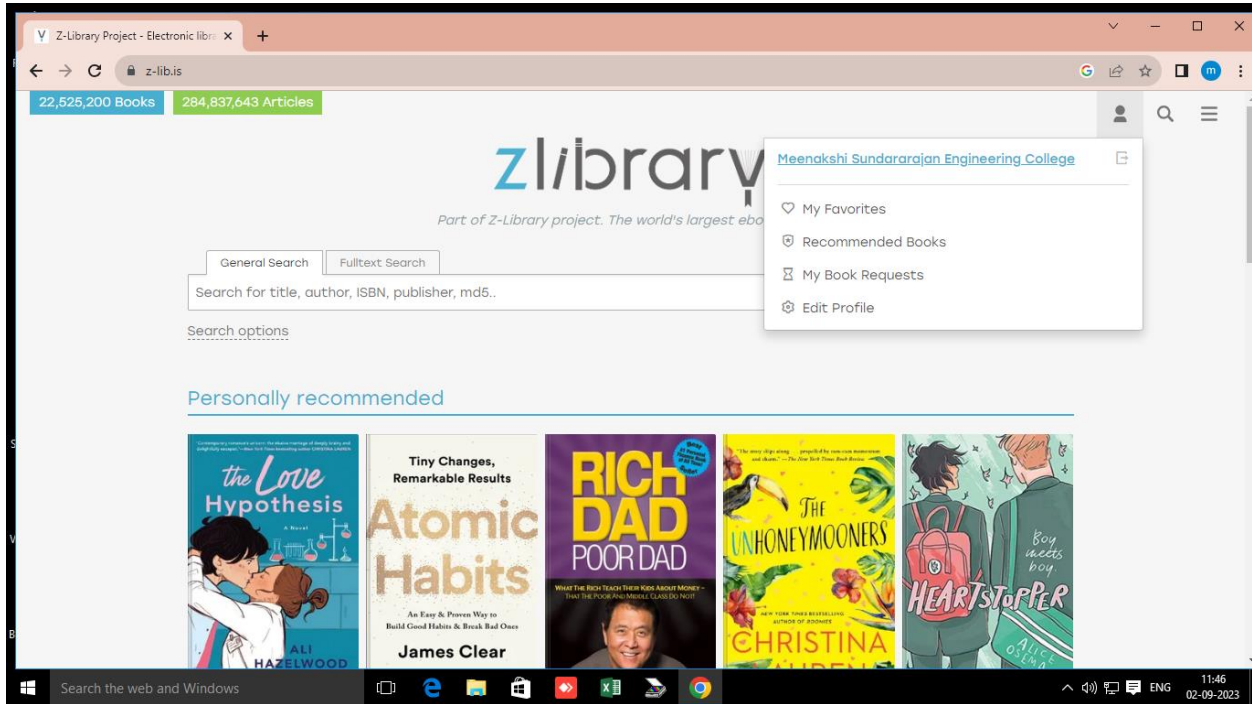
Z-Library Project - Electronic libr ×

z-lib.is

22,525,200 Books 284,837,643 Articles

zlibrary

Part of Z-Library project. The world's largest ebo

General Search Fulltext Search

Search for title, author, ISBN, publisher, md5..

Search options

Meenakshi Sundararajan Engineering College

My Favorites

Recommended Books

My Book Requests

Edit Profile

Personally recommended

the Love Hypothesis

A Novel

ALI HAZELWOOD

Tiny Changes, Remarkable Results

Atomic Habits

An Easy & Proven Way to Build Good Habits & Break Bad Ones

James Clear

RICH DAD POOR DAD

WHAT THE RICH TEACH THEIR KIDS ABOUT MONEY – THAT THE POOR AND MIDDLE CLASS DO NOT!

THE UNHONEYMOONERS

NEW YORK TIMES BESTSELLING AUTHOR OF ROOMIES

CHRISTINA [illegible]

Boy meets boy.

HEARTSTOPPER

ALICE OSEMAN

Search the web and Windows

ENG

11:46
02-09-2023